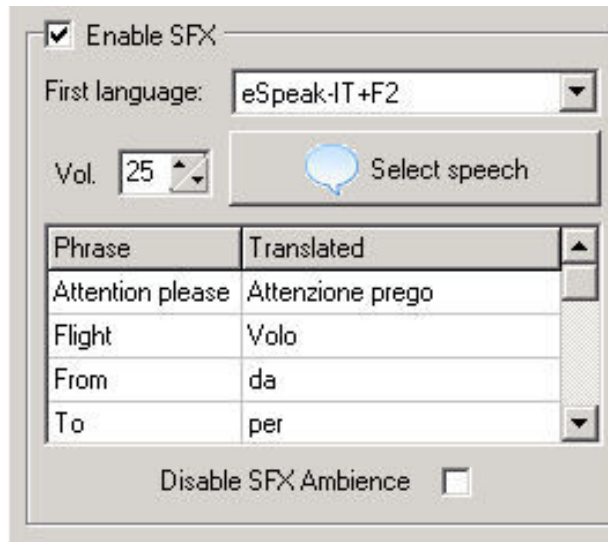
Enable SFX

First language: eSpeak-IT+F2

Vol. 25

Select speech

| Phrase | Translated |
|---|---|
| Attention please | Attenzione prego |
| Flight | Volo |
| From | da |
| To | per |

Disable SFX Ambience